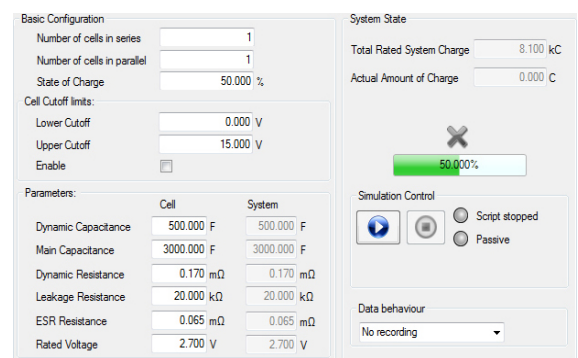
Basic Configuration

| | | |
|---|---|---|
| Number of cells in series | 1 | |
| Number of cells in parallel | 1 | |
| State of Charge | 50.000 | % |

Cell Cutoff limits:

| | | |
|---|---|---|
| Lower Cutoff | 0.000 | V |
| Upper Cutoff | 15.000 | V |
| Enable | | |

Parameters:

| | Cell | | System | |
|---|---|---|---|---|
| Dynamic Capacitance | 500.000 | F | 500.000 | F |
| Main Capacitance | 3000.000 | F | 3000.000 | F |
| Dynamic Resistance | 0.170 | mΩ | 0.170 | mΩ |
| Leakage Resistance | 20.000 | kΩ | 20.000 | kΩ |
| ESR Resistance | 0.065 | mΩ | 0.065 | mΩ |
| Rated Voltage | 2.700 | V | 2.700 | V |

System State

Total Rated System Charge 8.100 kC

Actual Amount of Charge 0.000 C

50.000%

Simulation Control

Script stopped

Passive

Data behaviour

No recording